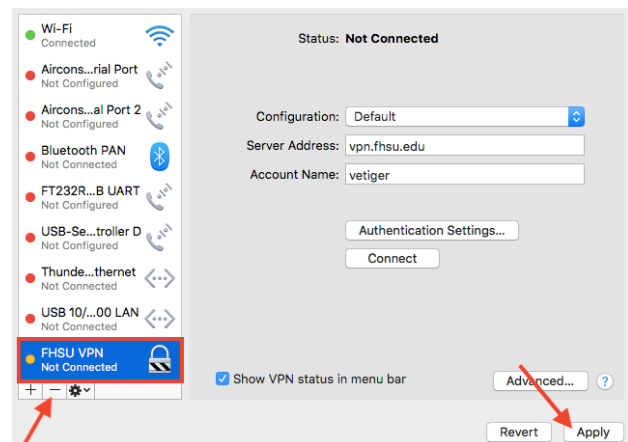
Wi-Fi
Connected

Aircons...rial Port
Not Configured

Aircons...al Port 2
Not Configured

Bluetooth PAN
Not Connected

FT232R...B UART
Not Configured

USB-Se...troller D
Not Configured

Thunde...thernet
Not Connected

USB 10/...00 LAN
Not Connected

FHSU VPN
Not Connected

+ −

Status: Not Connected

Configuration: Default

Server Address: vpn.fhsu.edu

Account Name: vetiger

Authentication Settings...

Connect

Show VPN status in menu bar

Advanced...

?

Revert

Apply